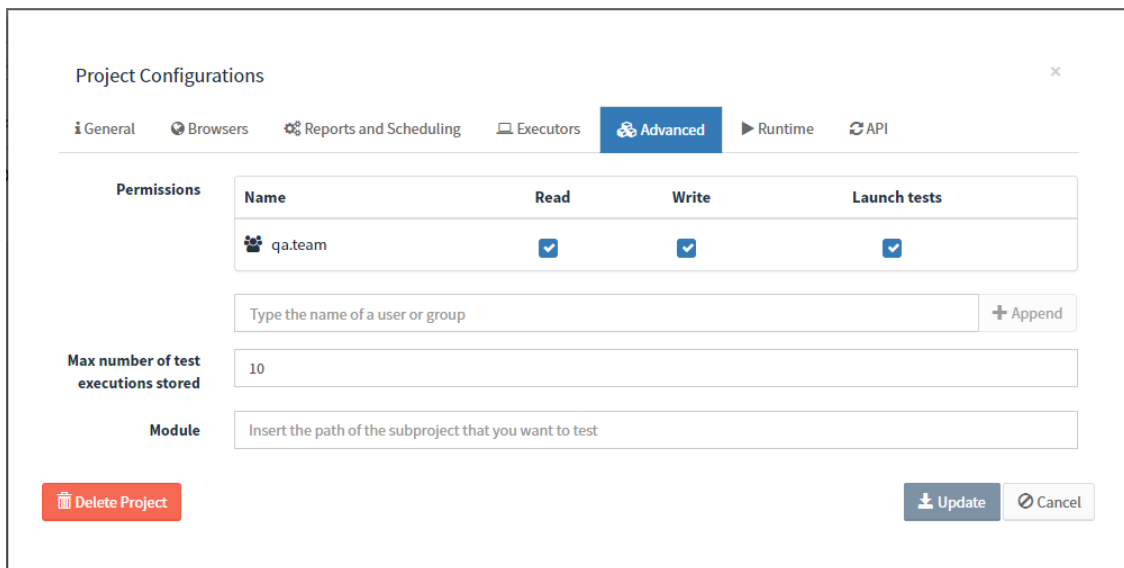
Project Configurations

×

General Browsers Reports and Scheduling Executors Advanced Runtime API

Permissions

| Name | Read | Write | Launch tests |
|---|---|---|---|
| qa.team | ✓ | ✓ | ✓ |

Type the name of a user or group

+ Append

Max number of test executions stored

10

Module

Insert the path of the subproject that you want to test

Delete Project

Update

Cancel